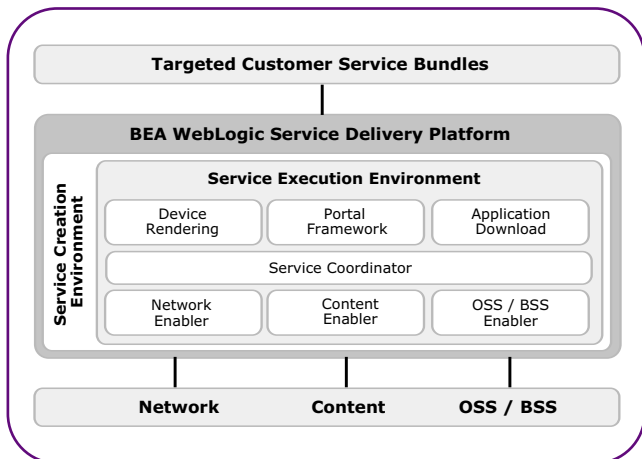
Targeted Customer Service Bundles

BEA WebLogic Service Delivery Platform

Service Creation Environment

Service Execution Environment

Device Rendering

Portal Framework

Application Download

Service Coordinator

Network Enabler

Content Enabler

OSS / BSS Enabler

Network

Content

OSS / BSS